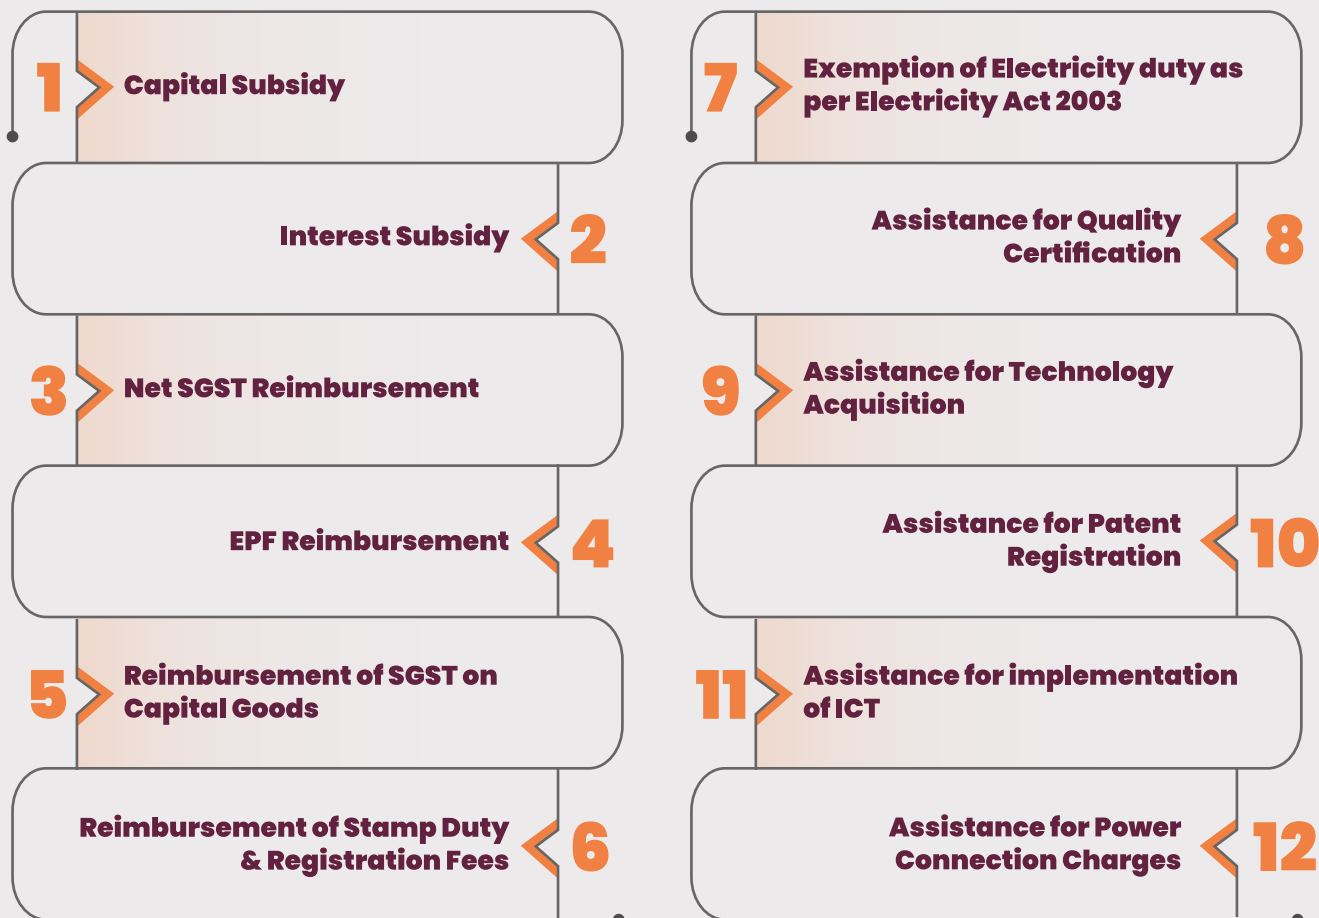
1 Capital Subsidy

2 Interest Subsidy

3 Net SGST Reimbursement

4 EPF Reimbursement

5 Reimbursement of SGST on Capital Goods

6 Reimbursement of Stamp Duty & Registration Fees

7 Exemption of Electricity duty as per Electricity Act 2003

8 Assistance for Quality Certification

9 Assistance for Technology Acquisition

10 Assistance for Patent Registration

11 Assistance for implementation of ICT

12 Assistance for Power Connection Charges